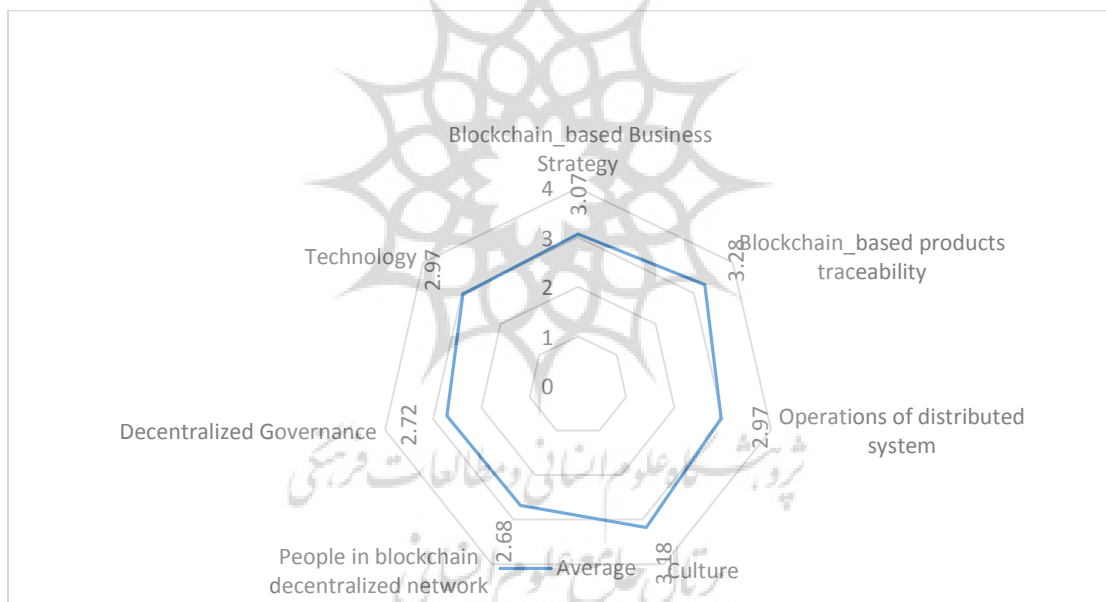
Blockchain_based Business Strategy

4

3.07

3

2

1

0

Blockchain_based products traceability

3.28

Operations of distributed system

2.97

Culture

3.18

People in blockchain decentralized network

2.68

Decentralized Governance

2.72

Technology

2.97

Average

پژوهشگاه علوم انسانی و مطالعات فرهنگی

پرتال جامع علوم انسانی